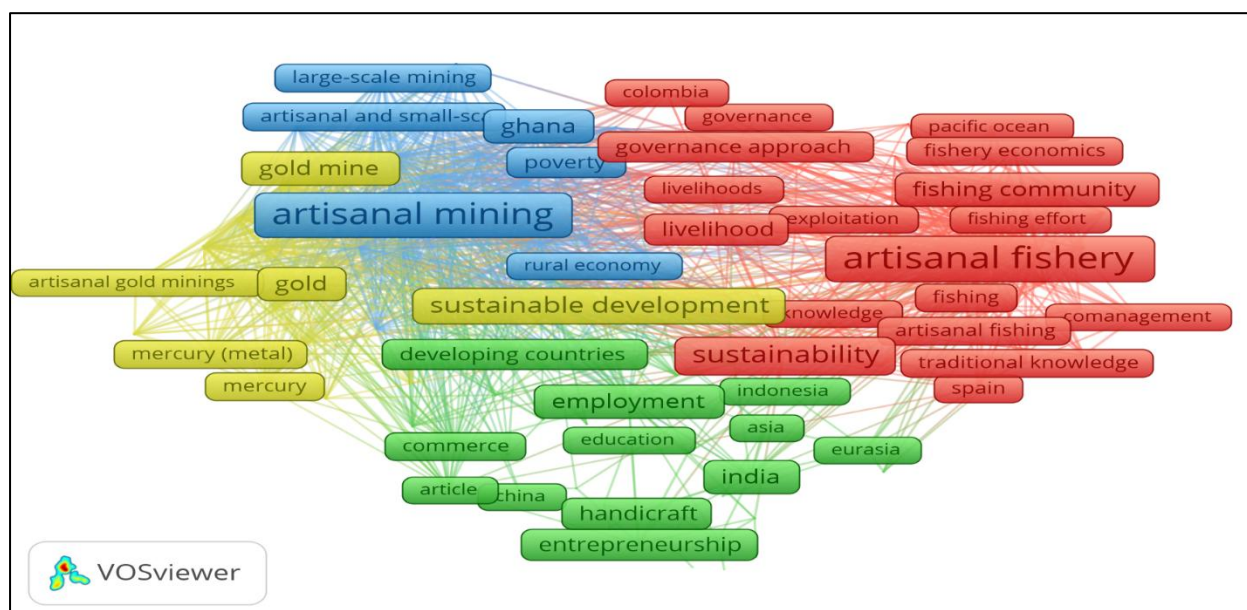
large-scale mining
colombia
artisanal and small-sc
ghana
governance
pacific ocean
gold mine
poverty
governance approach
fishery economics
livelihoods
fishing community
artisanal mining
exploitation
fishing effort
livelihood
artisanal fishery
rural economy
artisanal gold minings
gold
fishing
sustainable development
knowledge
comanagement
artisanal fishing
mercury (metal)
developing countries
sustainability
traditional knowledge
mercury
indonesia
spain
employment
asia
commerce
education
eurasia
india
article
china
handicraft
entrepreneurship
VOSviewer